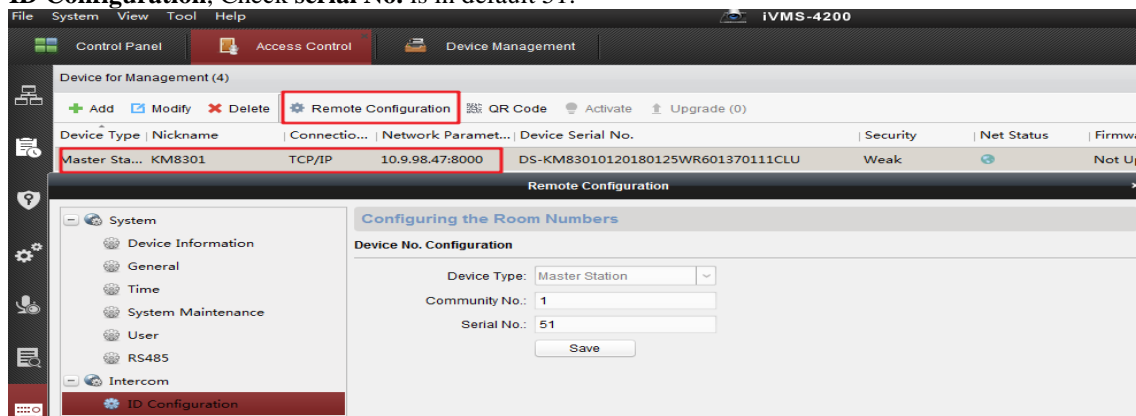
ID Configuration, Check serial No. is in default 51.

File System View Tool Help

iVMS-4200

Control Panel

Access Control

Device Management

Device for Management (4)

Add Modify Delete Remote Configuration QR Code Activate Upgrade (0)

| Device Type | Nickname | Connectio... | Network Paramet... | Device Serial No. | Security | Net Status | Firmwa |
|---|---|---|---|---|---|---|---|
| Master Sta... | KM8301 | TCP/IP | 10.9.98.47:8000 | DS-KM83010120180125WR601370111CLU | Weak | | Not Up |

Remote Configuration

System
Device Information
General
Time
System Maintenance
User
RS485
Intercom
ID Configuration

Configuring the Room Numbers

Device No. Configuration

Device Type: Master Station

Community No.: 1

Serial No.: 51

Save